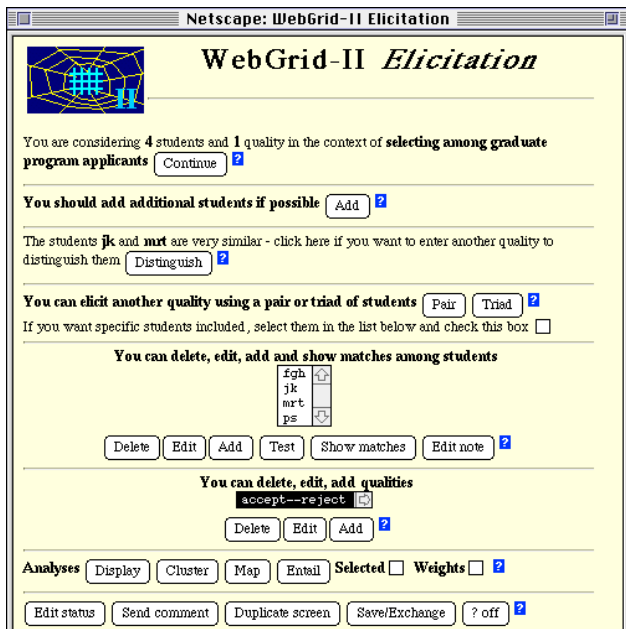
Netscape: WebGrid-II Elicitation

II

WebGrid-II *Elicitation*

You are considering **4** students and **1** quality in the context of **selecting among graduate program applicants** Continue ?

**You should add additional students if possible** Add ?

The students **jk** and **mrt** are very similar - click here if you want to enter another quality to distinguish them Distinguish ?

**You can elicit another quality using a pair or triad of students** Pair Triad ?

If you want specific students included, select them in the list below and check this box

**You can delete, edit, add and show matches among students**

fgh
jk
mrt
ps

Delete Edit Add Test Show matches Edit note ?

**You can delete, edit, add qualities**

accept--reject

Delete Edit Add ?

**Analyses** Display Cluster Map Entail **Selected** **Weights** ?

Edit status Send comment Duplicate screen Save/Exchange ? off ?